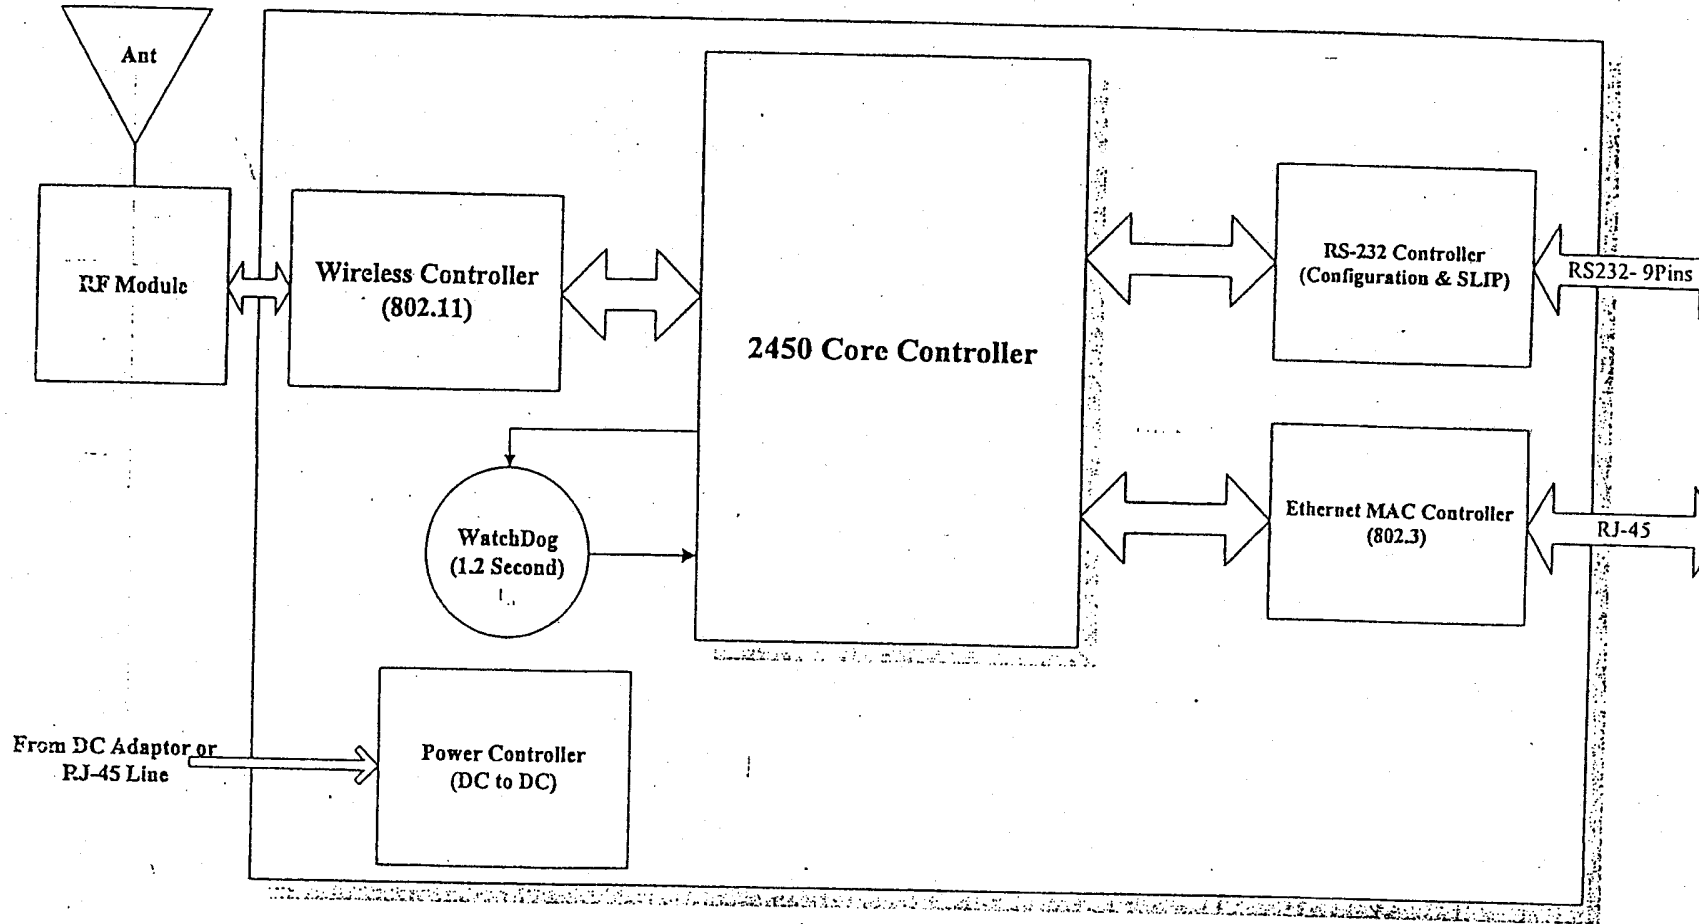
Ant

RF Module

Wireless Controller
(802.11)

2450 Core Controller

RS-232 Controller
(Configuration & SLIP)

RS232- 9Pins

WatchDog
(1.2 Second)

Ethernet MAC Controller
(802.3)

RJ-45

From DC Adaptor or
RJ-45 Line

Power Controller
(DC to DC)